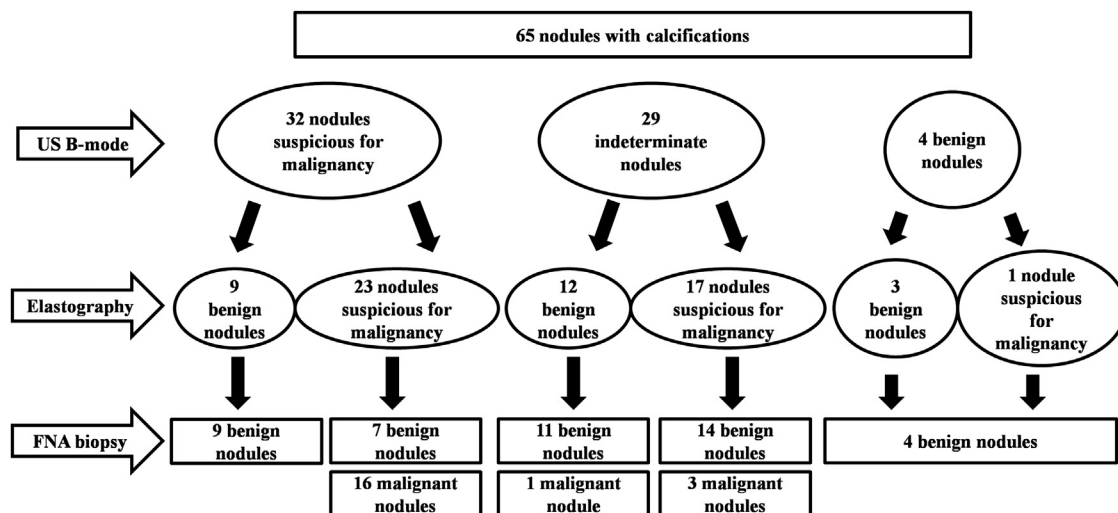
65 nodules with calcifications

US B-mode

32 nodules suspicious for malignancy

29 indeterminate nodules

4 benign nodules

Elastography

9 benign nodules

23 nodules suspicious for malignancy

12 benign nodules

17 nodules suspicious for malignancy

3 benign nodules

1 nodule suspicious for malignancy

FNA biopsy

9 benign nodules

7 benign nodules

16 malignant nodules

11 benign nodules

1 malignant nodule

14 benign nodules

3 malignant nodules

4 benign nodules